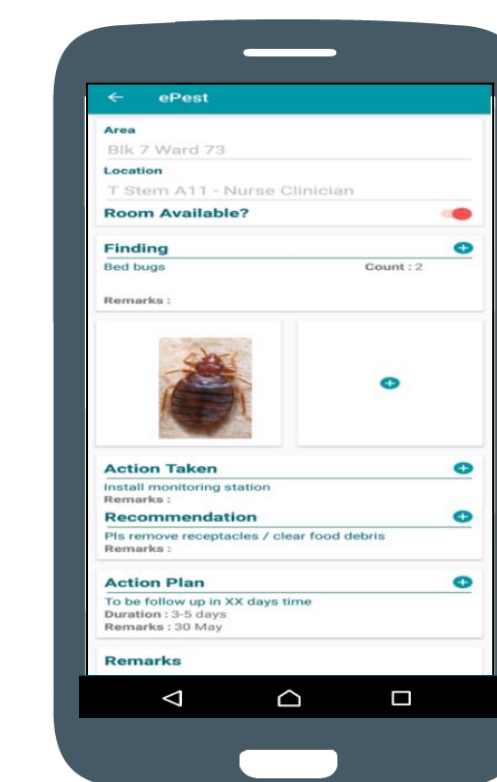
ePest

Area
Blk 7 Ward 73
Location
T Stem A11 - Nurse Clinician
Room Available?

Finding
Bed bugs
Count : 2
Remarks :

Action Taken
Install monitoring station
Remarks :
Recommendation
Pls remove receptacles / clear food debris
Remarks :

Action Plan
To be follow up in XX days time
Duration : 3-5 days
Remarks : 30 May

Remarks